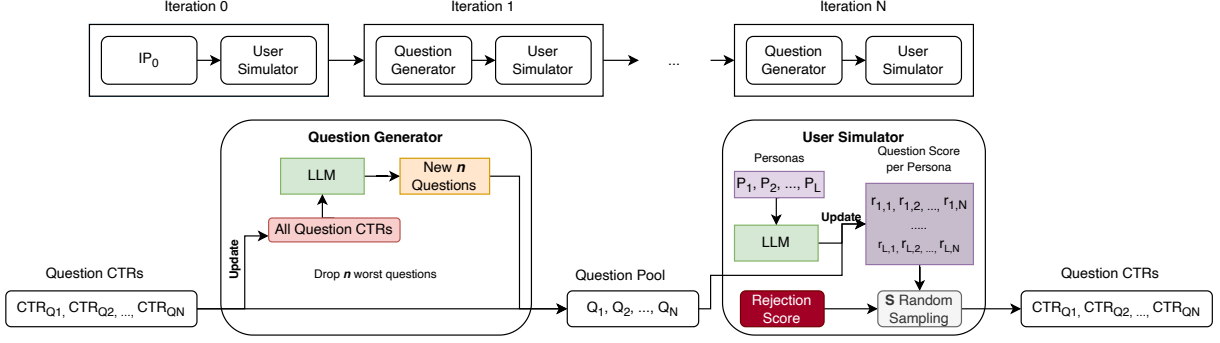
Iteration 0

$IP_0$

User Simulator

Iteration 1

Question Generator

User Simulator

...

Iteration N

Question Generator

User Simulator

Question Generator

LLM

New $n$ Questions

All Question CTRs

Update

Drop $n$ worst questions

Question CTRs

$CTR_{Q1}$, $CTR_{Q2}$, ..., $CTR_{QN}$

Question Pool

$Q_1$, $Q_2$, ..., $Q_N$

User Simulator

Personas

$P_1$, $P_2$, ..., $P_L$

LLM

Update

Question Score per Persona

$r_{1,1}$, $r_{1,2}$, ..., $r_{1,N}$

.....

$r_{L,1}$, $r_{L,2}$, ..., $r_{L,N}$

Rejection Score

S Random Sampling

Question CTRs

$CTR_{Q1}$, $CTR_{Q2}$, ..., $CTR_{QN}$